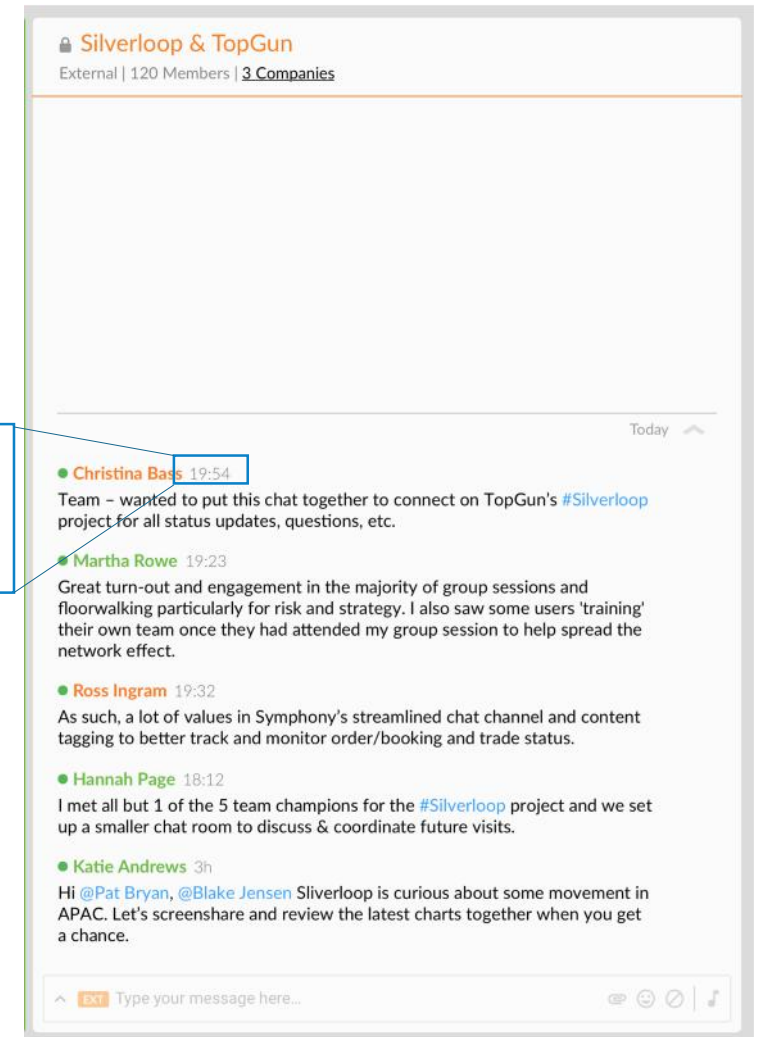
Silverloop & TopGun
External | 120 Members | 3 Companies

Today

Christina Bass 19:54
Team – wanted to put this chat together to connect on TopGun's #Silverloop project for all status updates, questions, etc.

Martha Rowe 19:23
Great turn-out and engagement in the majority of group sessions and floorwalking particularly for risk and strategy. I also saw some users 'training' their own team once they had attended my group session to help spread the network effect.

Ross Ingram 19:32
As such, a lot of values in Symphony's streamlined chat channel and content tagging to better track and monitor order/booking and trade status.

Hannah Page 18:12
I met all but 1 of the 5 team champions for the #Silverloop project and we set up a smaller chat room to discuss & coordinate future visits.

Katie Andrews 3h
Hi @Pat Bryan, @Blake Jensen Sliverloop is curious about some movement in APAC. Let's screenshare and review the latest charts together when you get a chance.

EXT Type your message here...